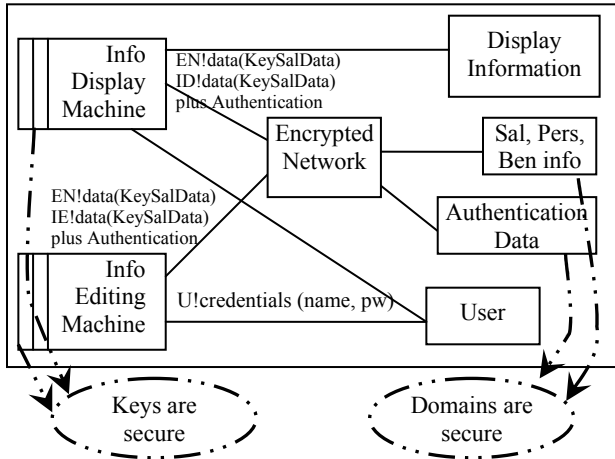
Info Display Machine

EN!data(KeySalData)
ID!data(KeySalData)
plus Authentication

Display Information

Encrypted Network

Sal, Pers, Ben info

EN!data(KeySalData)
IE!data(KeySalData)
plus Authentication

Authentication Data

Info Editing Machine

U!credentials (name, pw)

User

Keys are secure

Domains are secure